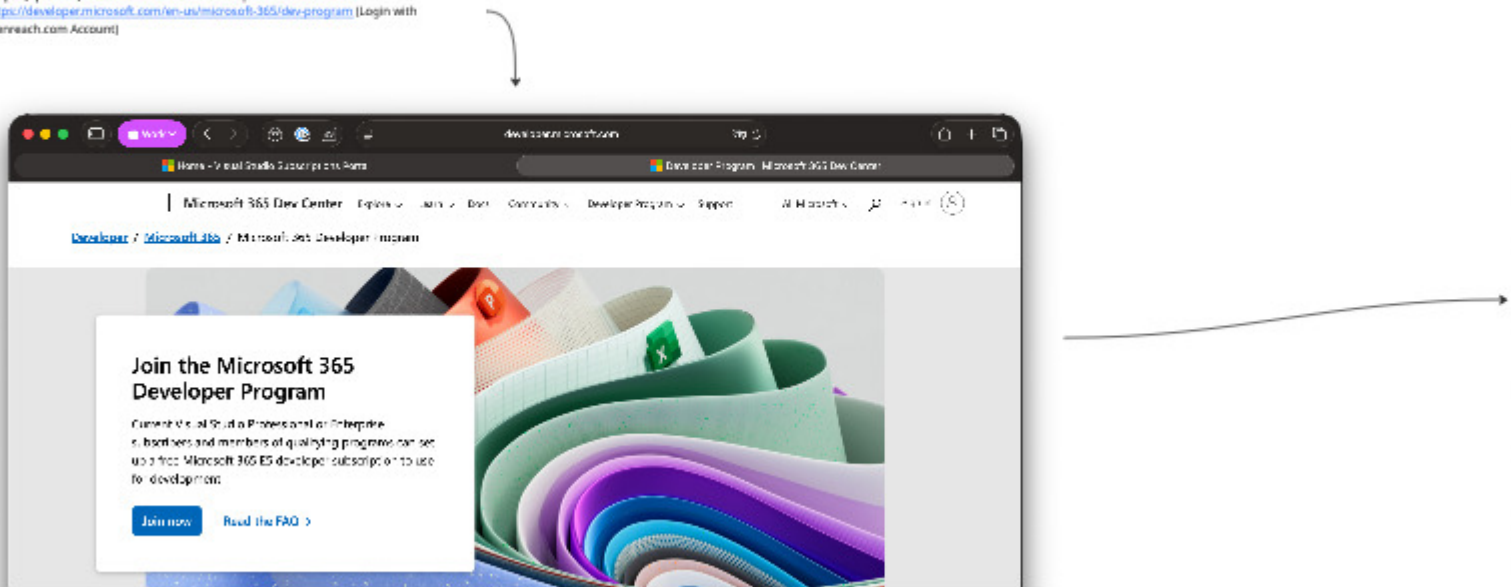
tps://developer.microsoft.com/en-us/microsoft-365/dev-program (Login with
rnreach.com Account)

Work

developer.microsoft.com

Home - Visual Studio Subscriptions Portal

Developer Program | Microsoft 365 Dev Center

Microsoft 365 Dev Center Explore Learn Docs Community Developer Program Support All Microsoft

Developer / Microsoft 365 / Microsoft 365 Developer Program

Join the Microsoft 365 Developer Program

Current Visual Studio Professional or Enterprise subscribers and members of qualifying programs can set up a free Microsoft 365 E5 developer subscription to use for development.

Join now

Read the FAQ >

X

P